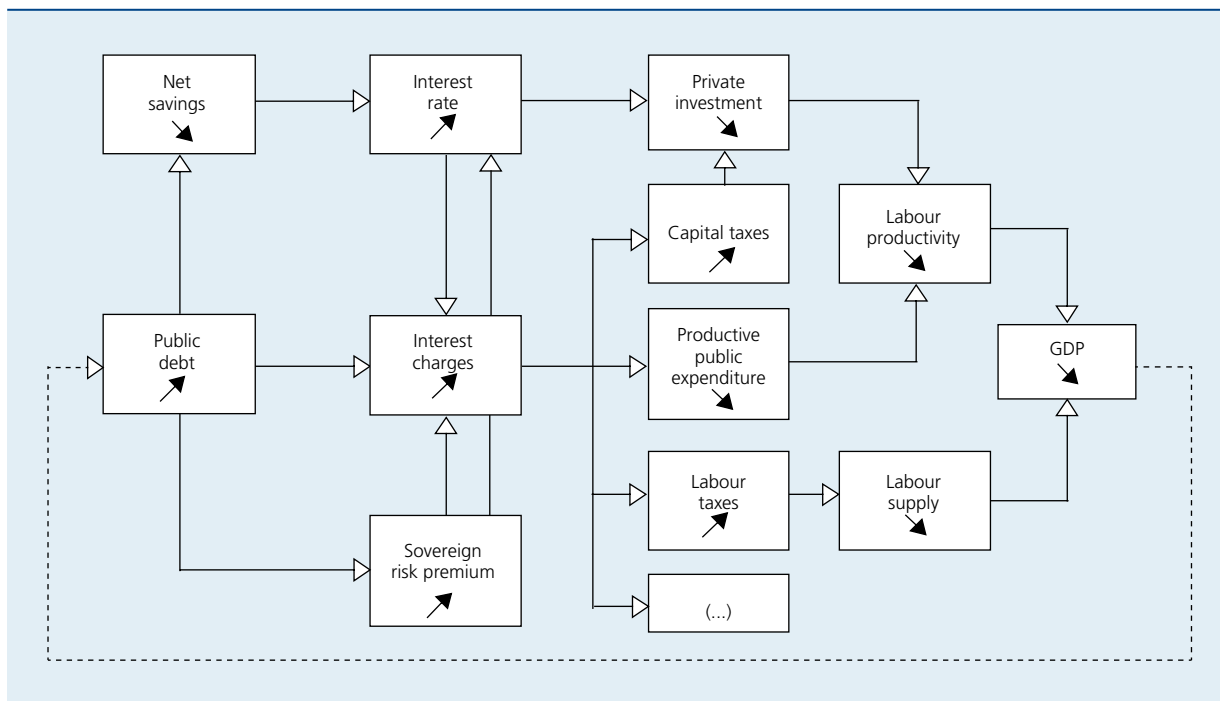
Net savings

Interest rate

Private investment

Capital taxes

Labour productivity

Public debt

Interest charges

Productive public expenditure

GDP

Labour taxes

Labour supply

Sovereign risk premium

(...)